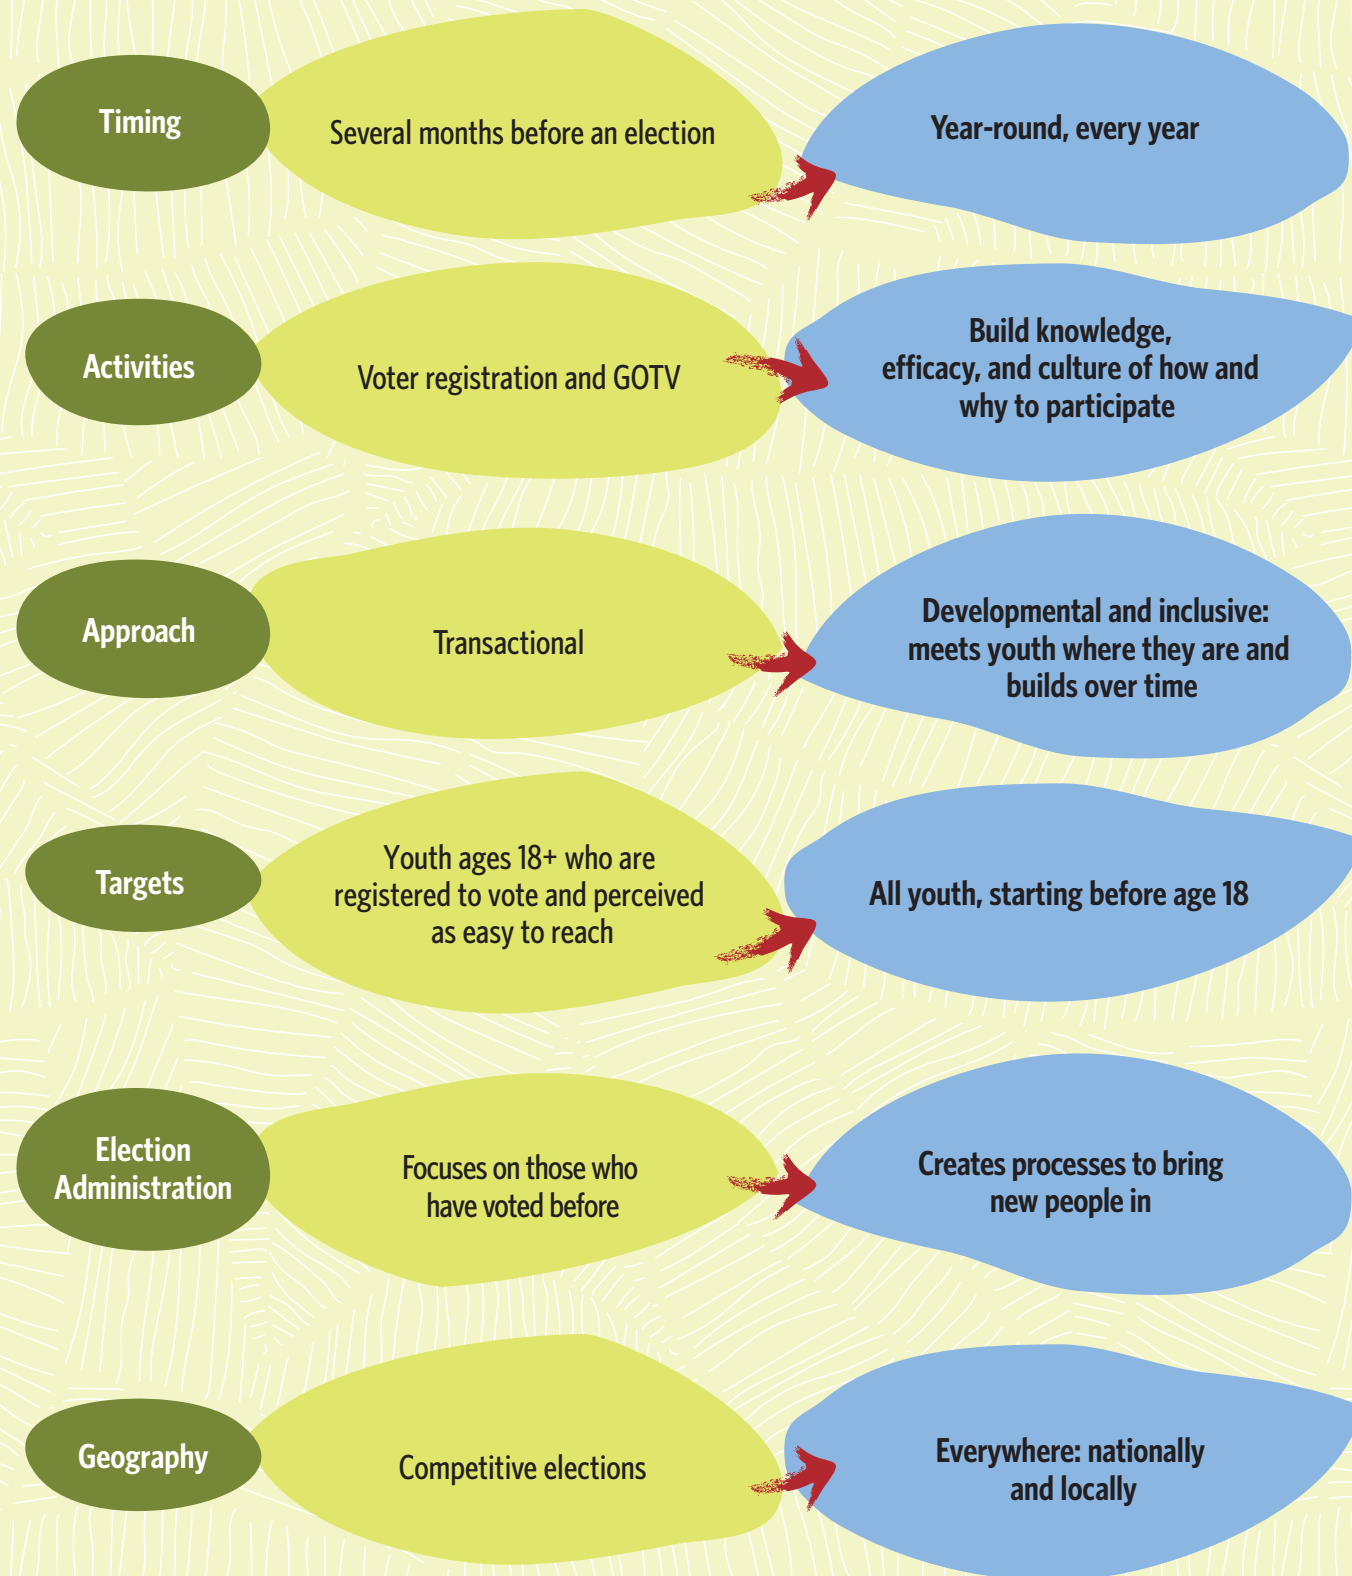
Timing

Several months before an election

Year-round, every year

Activities

Voter registration and GOTV

Build knowledge, efficacy, and culture of how and why to participate

Approach

Transactional

Developmental and inclusive: meets youth where they are and builds over time

Targets

Youth ages 18+ who are registered to vote and perceived as easy to reach

All youth, starting before age 18

Election Administration

Focuses on those who have voted before

Creates processes to bring new people in

Geography

Competitive elections

Everywhere: nationally and locally